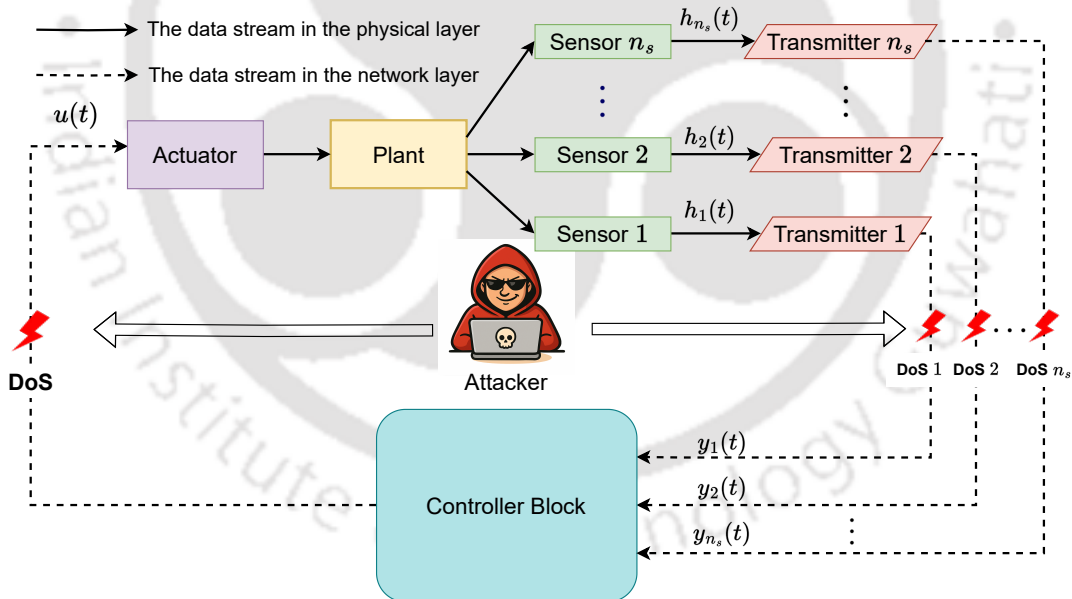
The data stream in the physical layer

The data stream in the network layer

$u(t)$

Actuator

Plant

Sensor $n_s$

$h_{n_s}(t)$

Transmitter $n_s$

Sensor $2$

$h_2(t)$

Transmitter $2$

Sensor $1$

$h_1(t)$

Transmitter $1$

DoS

Attacker

DoS $1$ DoS $2$ DoS $n_s$

$y_1(t)$

$y_2(t)$

$y_{n_s}(t)$

Controller Block

Indian Institute of Technology Guwahati